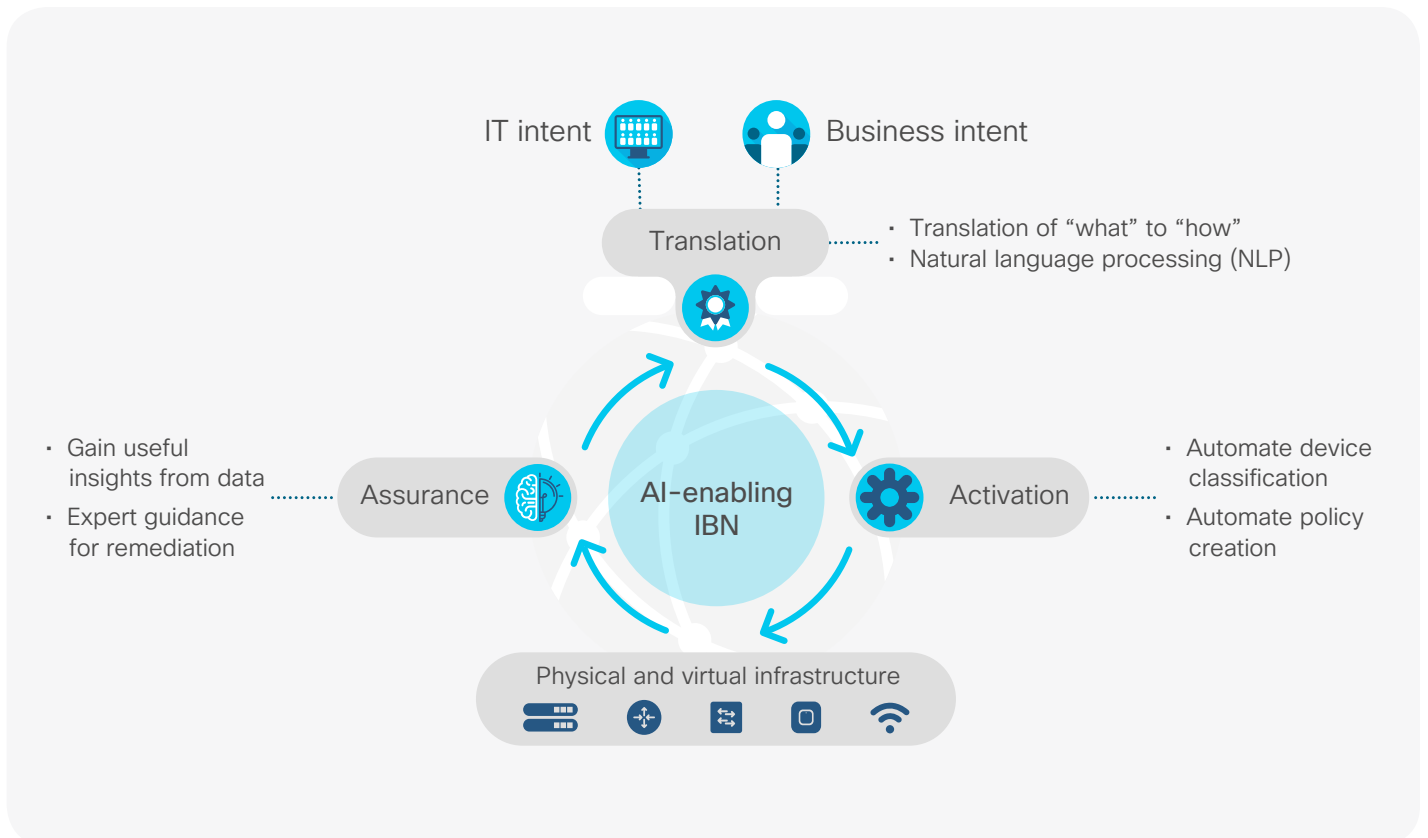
IT intent

Business intent

Translation

· Translation of “what” to “how”
· Natural language processing (NLP)

· Gain useful insights from data
· Expert guidance for remediation

Assurance

AI-enabling IBN

Activation

· Automate device classification
· Automate policy creation

Physical and virtual infrastructure